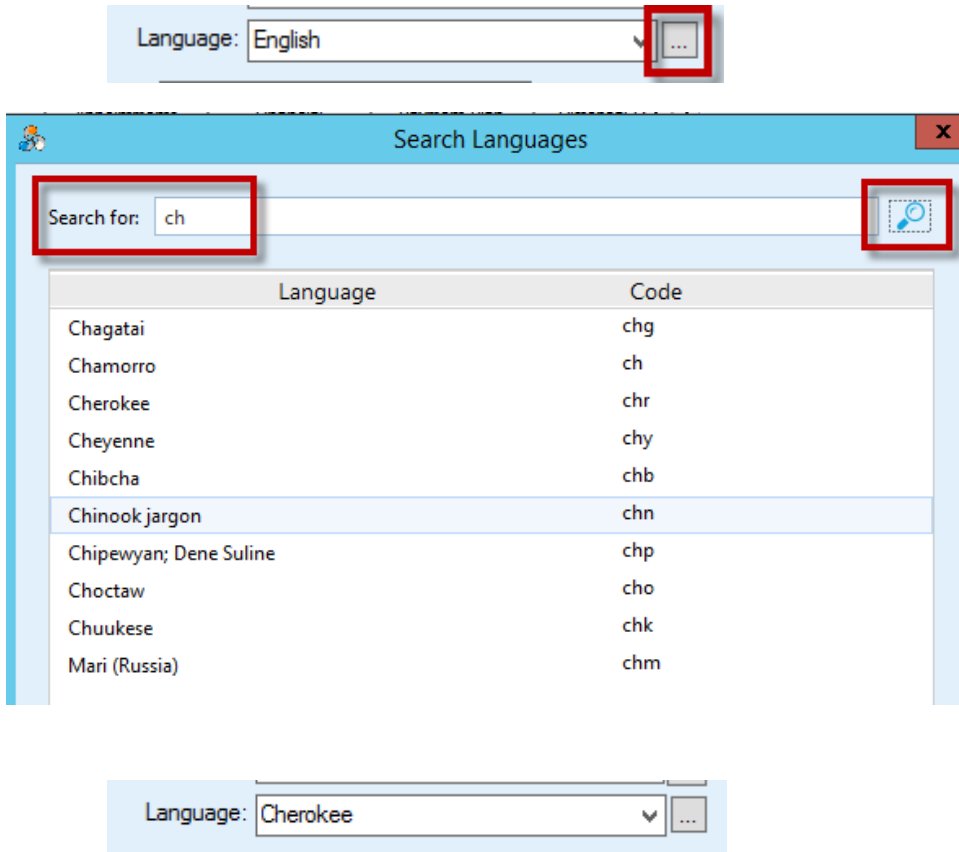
Language: English ...

Search Languages

Search for: ch

| Language | Code |
|---|---|
| Chagatai | chg |
| Chamorro | ch |
| Cherokee | chr |
| Cheyenne | chy |
| Chibcha | chb |
| Chinook jargon | chn |
| Chipewyan; Dene Suline | chp |
| Choctaw | cho |
| Chuukese | chk |
| Mari (Russia) | chm |

Language: Cherokee ...